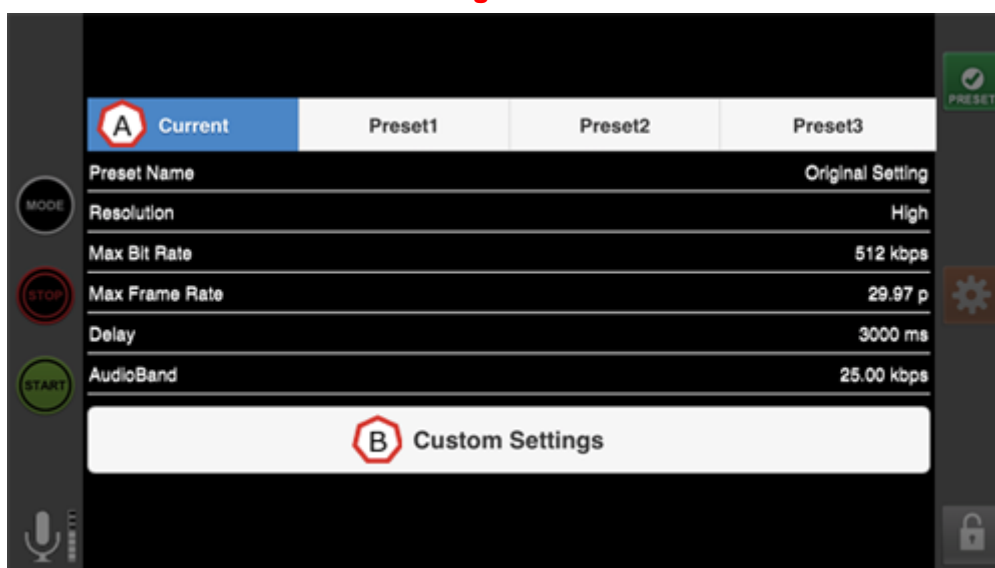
A Current | Preset1 | Preset2 | Preset3

PRESET

MODE

STOP

START

| | |
|---|---|
| Preset Name | Original Setting |
| Resolution | High |
| Max Bit Rate | 512 kbps |
| Max Frame Rate | 29.97 p |
| Delay | 3000 ms |
| AudioBand | 25.00 kbps |

B Custom Settings